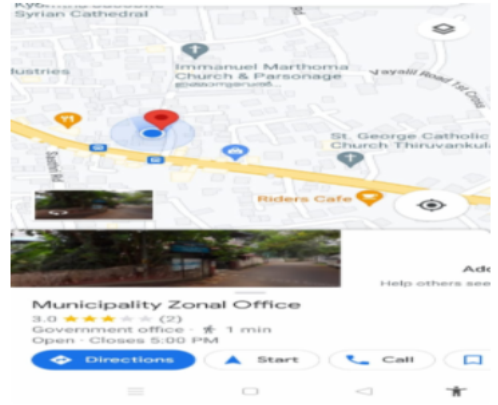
Syrian Cathedral

Immanuel Marthoma Church & Parsonage

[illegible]

Vayalil Road 1st Cross

ustries

St. George Catholic Church Thiruvankul

Riders Cafe

Add

Help others see

Municipality Zonal Office

3.0 ★★★☆☆ (2)

Government office · 1 min

Open · Closes 5:00 PM

Directions

Start

Call